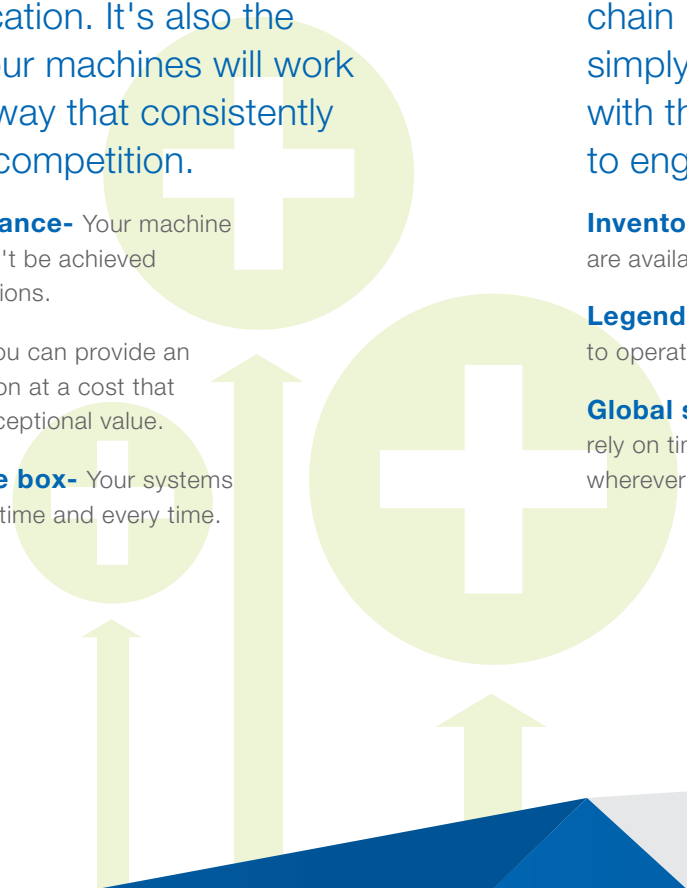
cation. It's also the
ur machines will work
way that consistently
competition.

ance- Your machine
't be achieved
ions.

ou can provide an
on at a cost that
ceptional value.

e box- Your systems
time and every time.

chain
simply
with th
to eng

Invento
are availa

Legend
to operat

Global s
rely on tin
wherever